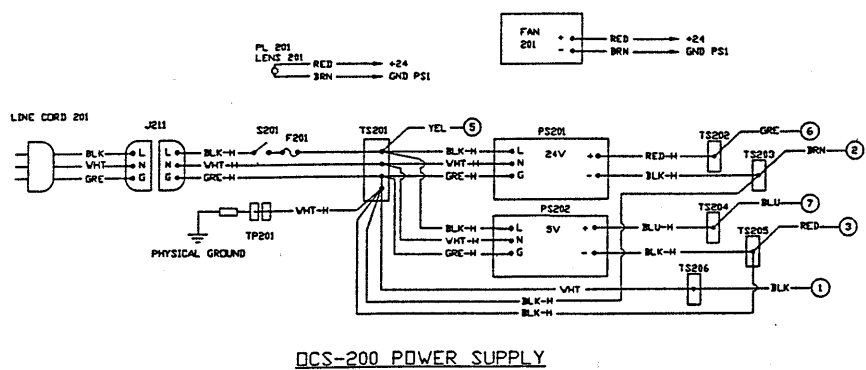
FAN
201
+
-
RED
+24
BRN
GND PS1

PL 201
LENS 201
RED
+24
BRN
GND PS1

LINE CORD 201
BLK
WHT
GRE
J211
L
N
G
L
N
G
BLK-H
WHT-H
GRE-H
S201
F201
TS201
YEL
5
PS201
L
N
G
24V
+
-
RED-H
BLK-H
TS202
GRE
6
TS203
BRN
2
BLK-H
WHT-H
GRE-H
WHT-H
TP201
PHYSICAL GROUND
PS202
L
N
G
5V
+
-
BLU-H
BLK-H
TS204
BLU
7
TS205
RED
3
BLK-H
WHT-H
GRE-H
TS206
WHT
BLK-H
BLK-H
BLK
1

DCS-200 POWER SUPPLY